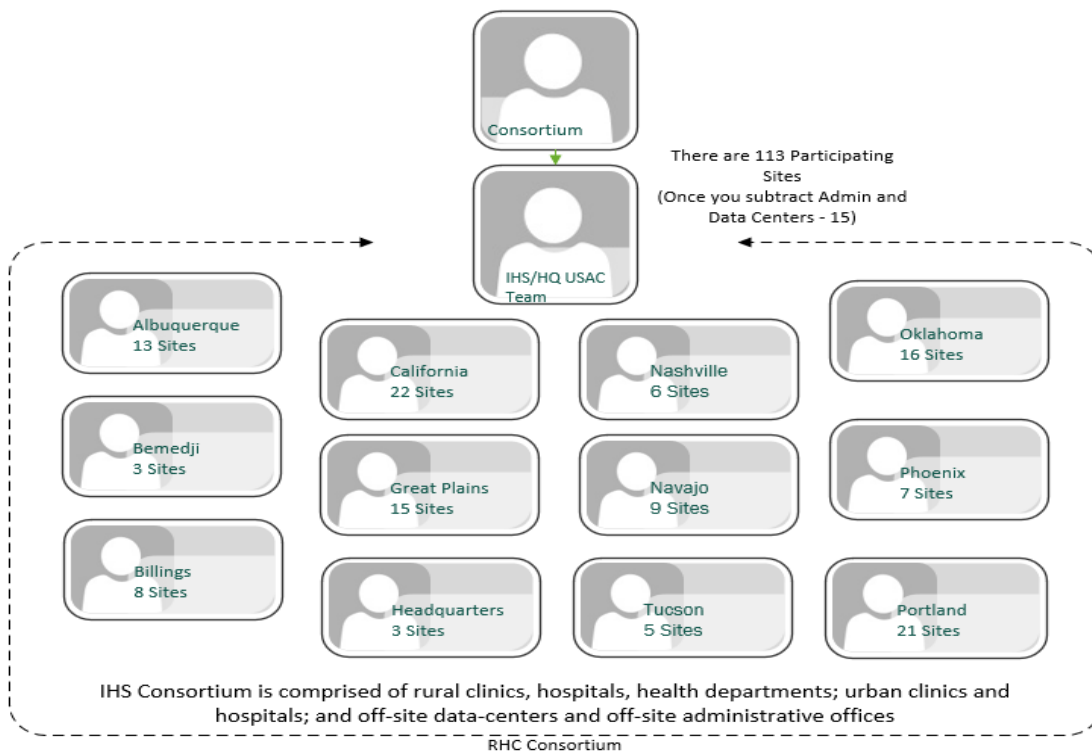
Consortium

There are 113 Participating Sites (Once you subtract Admin and Data Centers - 15)

IHS/HQ USAC Team

Albuquerque
13 Sites

Bemedji
3 Sites

Billings
8 Sites

California
22 Sites

Great Plains
15 Sites

Headquarters
3 Sites

Nashville
6 Sites

Navajo
9 Sites

Tucson
5 Sites

Oklahoma
16 Sites

Phoenix
7 Sites

Portland
21 Sites

IHS Consortium is comprised of rural clinics, hospitals, health departments; urban clinics and hospitals; and off-site data-centers and off-site administrative offices

RHC Consortium